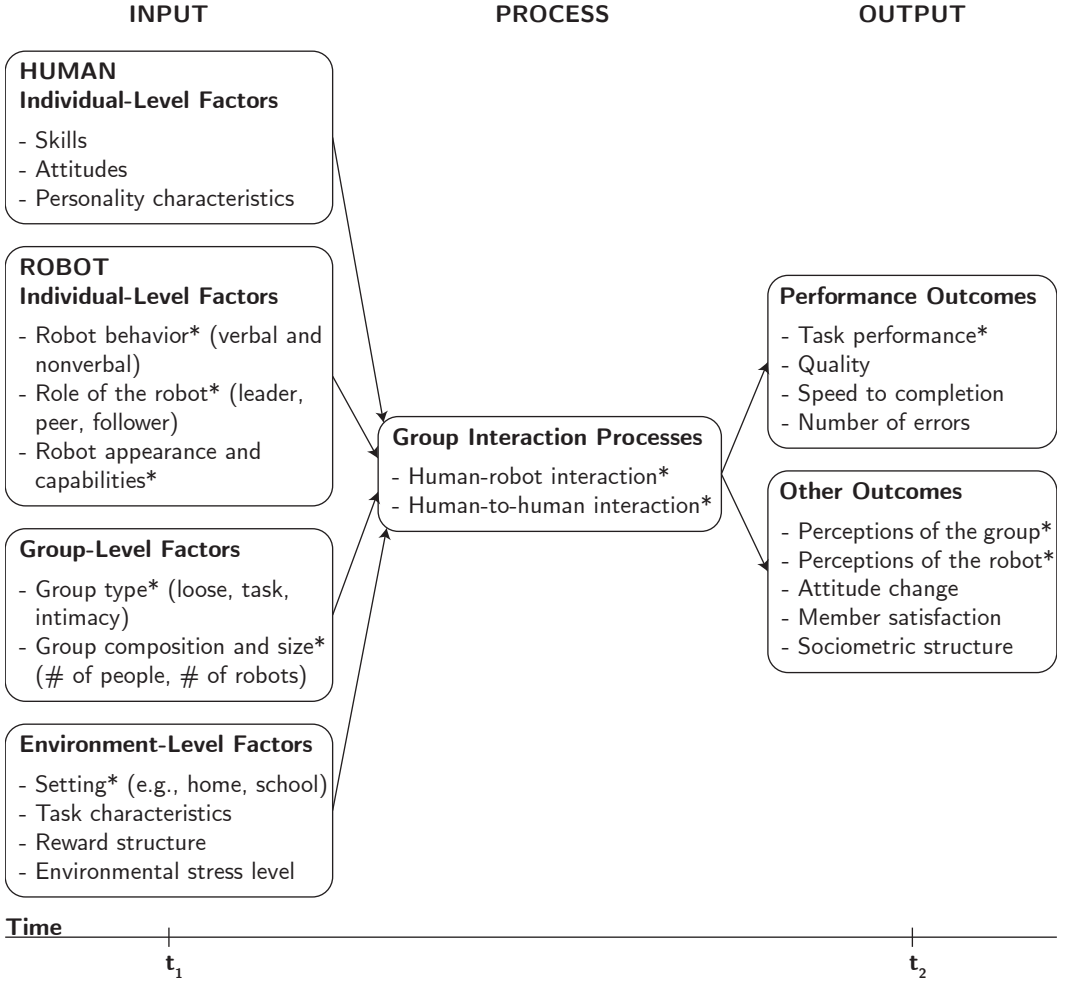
INPUT

PROCESS

OUTPUT

HUMAN
Individual-Level Factors

- Skills
- Attitudes
- Personality characteristics

ROBOT
Individual-Level Factors

- Robot behavior* (verbal and nonverbal)
- Role of the robot* (leader, peer, follower)
- Robot appearance and capabilities*

Group-Level Factors

- Group type* (loose, task, intimacy)
- Group composition and size* (# of people, # of robots)

Environment-Level Factors

- Setting* (e.g., home, school)
- Task characteristics
- Reward structure
- Environmental stress level

Group Interaction Processes

- Human-robot interaction*
- Human-to-human interaction*

Performance Outcomes

- Task performance*
- Quality
- Speed to completion
- Number of errors

Other Outcomes

- Perceptions of the group*
- Perceptions of the robot*
- Attitude change
- Member satisfaction
- Sociometric structure

Time

$t_1$

$t_2$